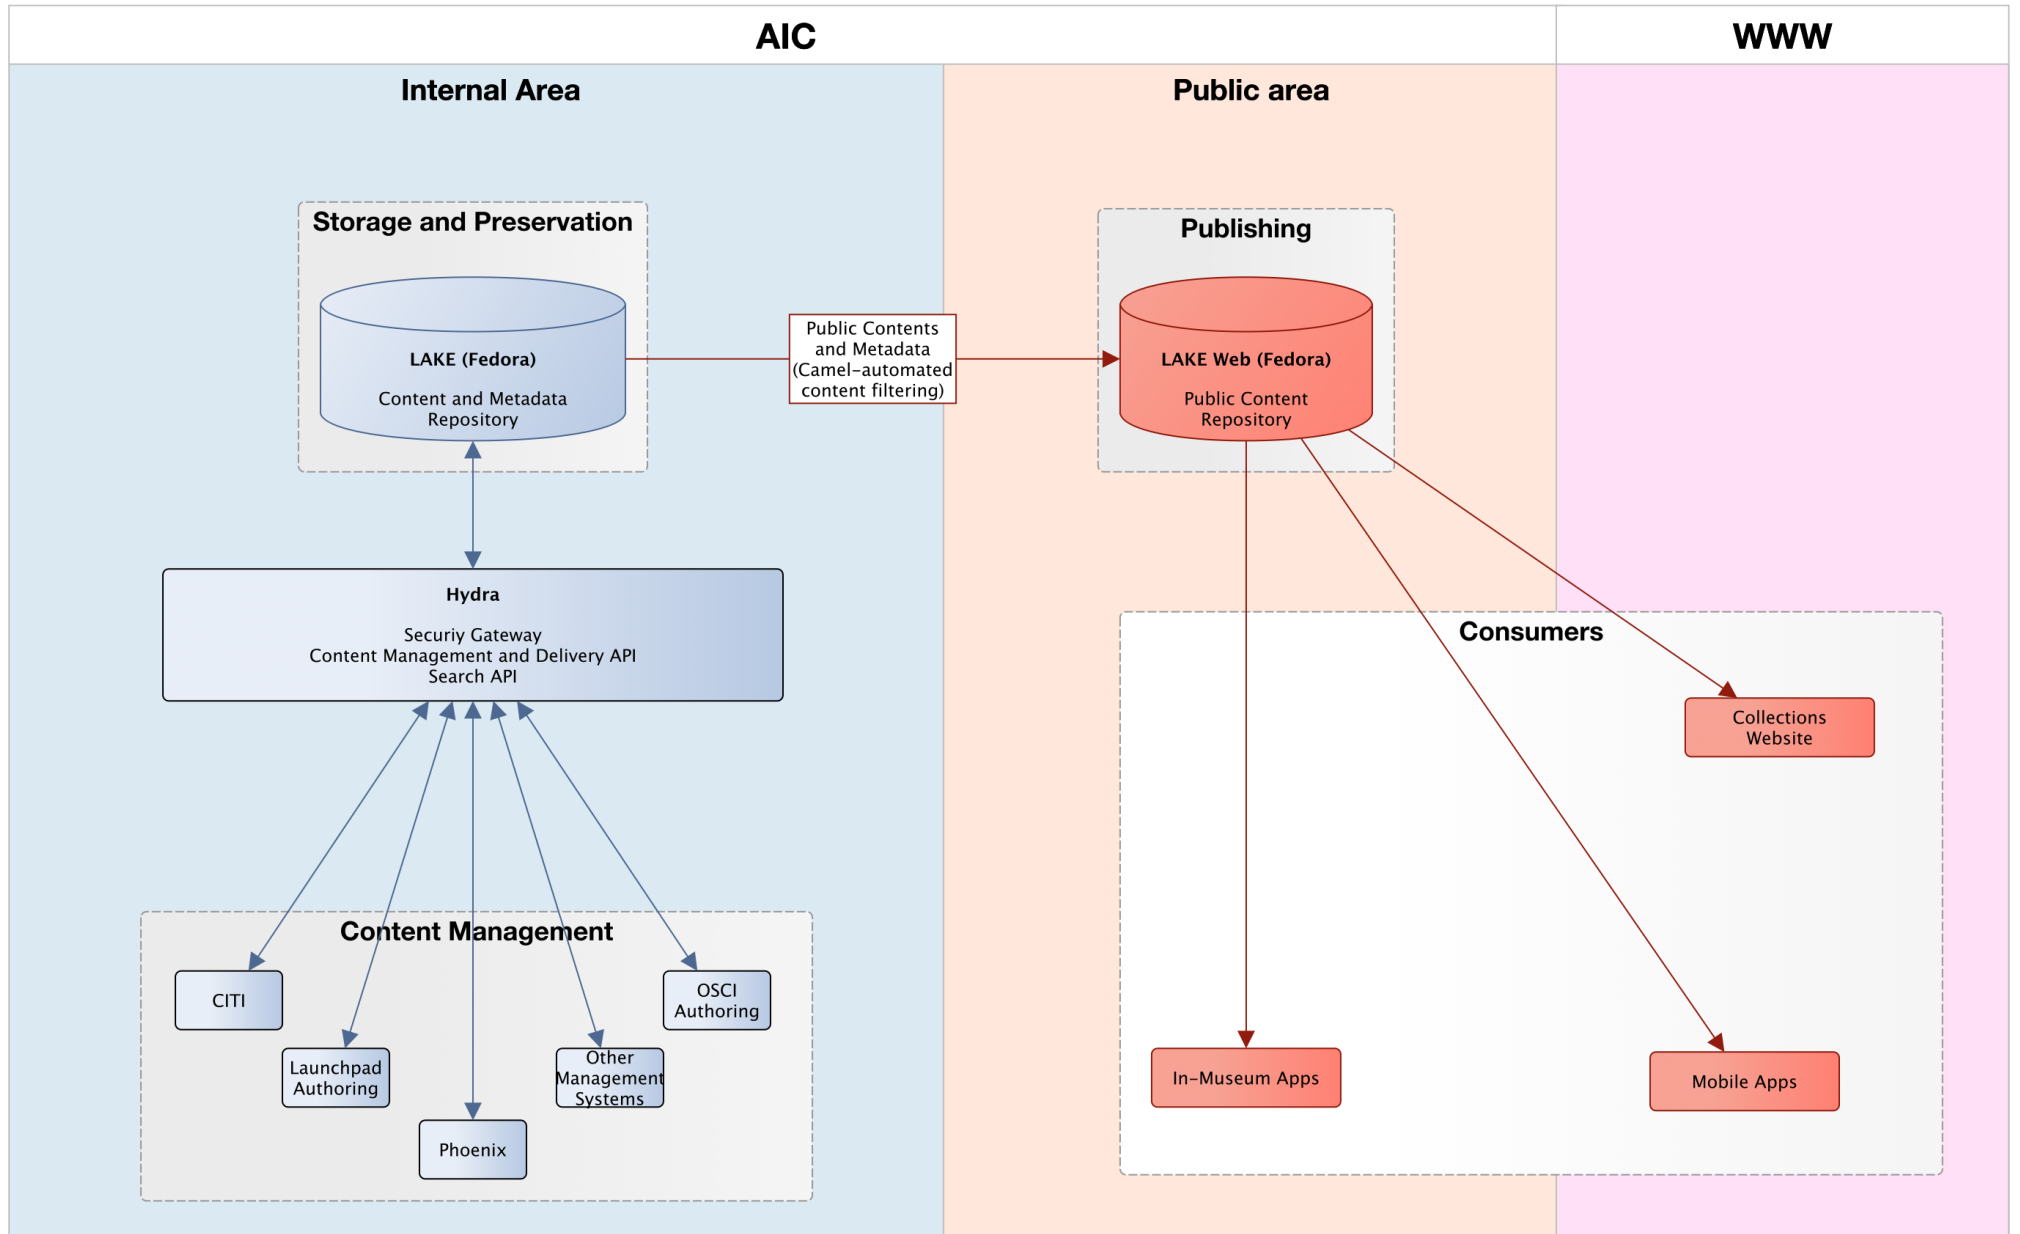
AIC

WWW

Internal Area

Public area

Storage and Preservation

LAKE (Fedora)

Content and Metadata Repository

Public Contents and Metadata (Camel-automated content filtering)

Publishing

LAKE Web (Fedora)

Public Content Repository

Hydra

Securiy Gateway
Content Management and Delivery API
Search API

Consumers

Collections Website

Content Management

CITI

OSCI Authoring

Launchpad Authoring

Other Management Systems

Phoenix

In-Museum Apps

Mobile Apps